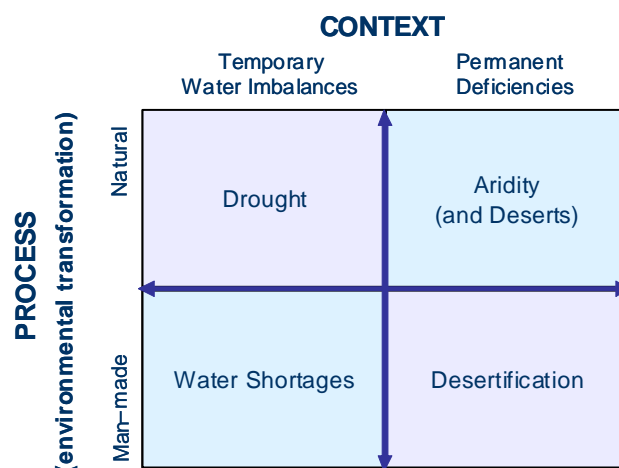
CONTEXT

Temporary Water Imbalances

Permanent Deficiencies

PROCESS (environmental transformation)

Natural

Man-made

| | Temporary Water Imbalances | Permanent Deficiencies |
|---|---|---|
| Natural | Drought | Aridity (and Deserts) |
| Man-made | Water Shortages | Desertification |